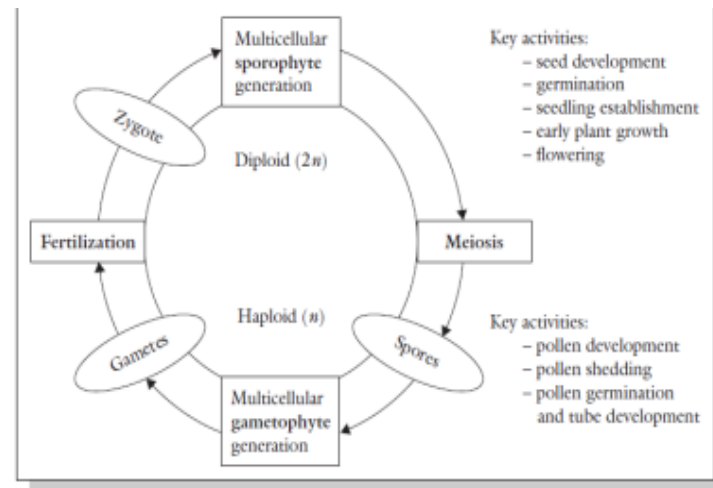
Multicellular sporophyte generation

Key activities:
– seed development
– germination
– seedling establishment
– early plant growth
– flowering

Zygote

Diploid ($2n$)

Fertilization

Meiosis

Haploid ($n$)

Gametes

Spores

Key activities:
– pollen development
– pollen shedding
– pollen germination and tube development

Multicellular gametophyte generation